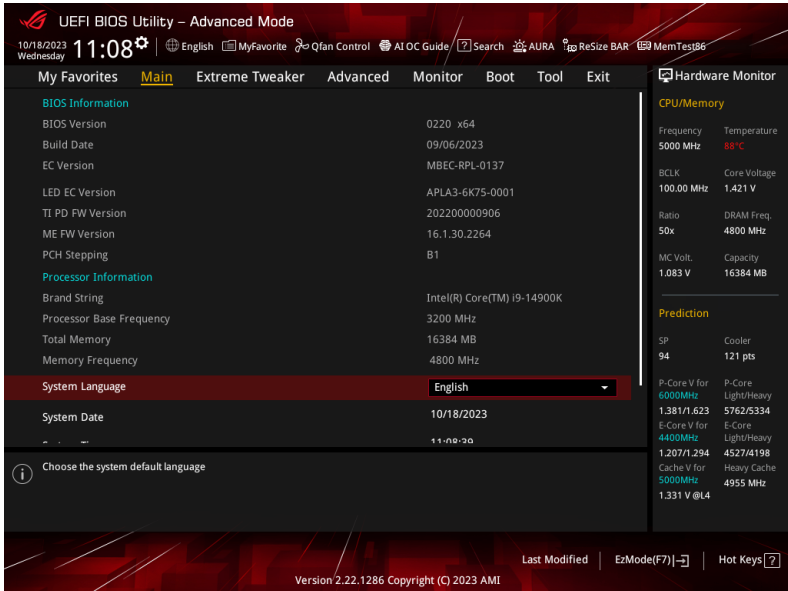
UEFI BIOS Utility – Advanced Mode

10/18/2023 Wednesday 11:08 English MyFavorite Qfan Control AI OC Guide Search AURA ReSize BAR MemTest86

My Favorites Main Extreme Tweaker Advanced Monitor Boot Tool Exit

BIOS Information

| | |
|---|---|
| BIOS Version | 0220 x64 |
| Build Date | 09/06/2023 |
| EC Version | MBEC-RPL-0137 |
| LED EC Version | APLA3-6K75-0001 |
| TI PD FW Version | 202200000906 |
| ME FW Version | 16.1.30.2264 |
| PCH Stepping | B1 |

Processor Information

| | |
|---|---|
| Brand String | Intel(R) Core(TM) i9-14900K |
| Processor Base Frequency | 3200 MHz |
| Total Memory | 16384 MB |
| Memory Frequency | 4800 MHz |
| System Language | English |
| System Date | 10/18/2023 |
| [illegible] | 11:08:39 |

Choose the system default language

Hardware Monitor

CPU/Memory

| | |
|---|---|
| Frequency 5000 MHz | Temperature 88°C |
| BCLK 100.00 MHz | Core Voltage 1.421 V |
| Ratio 50x | DRAM Freq. 4800 MHz |
| MC Volt. 1.083 V | Capacity 16384 MB |

Prediction

| | |
|---|---|
| SP 94 | Cooler 121 pts |
| P-Core V for 6000MHz 1.381/1.623 | P-Core Light/Heavy 5762/5334 |
| E-Core V for 4400MHz 1.207/1.294 | E-Core Light/Heavy 4527/4198 |
| Cache V for 5000MHz 1.331 V @L4 | Heavy Cache 4955 MHz |

Last Modified EzMode(F7) Hot Keys ?

Version 2.22.1286 Copyright (C) 2023 AMI